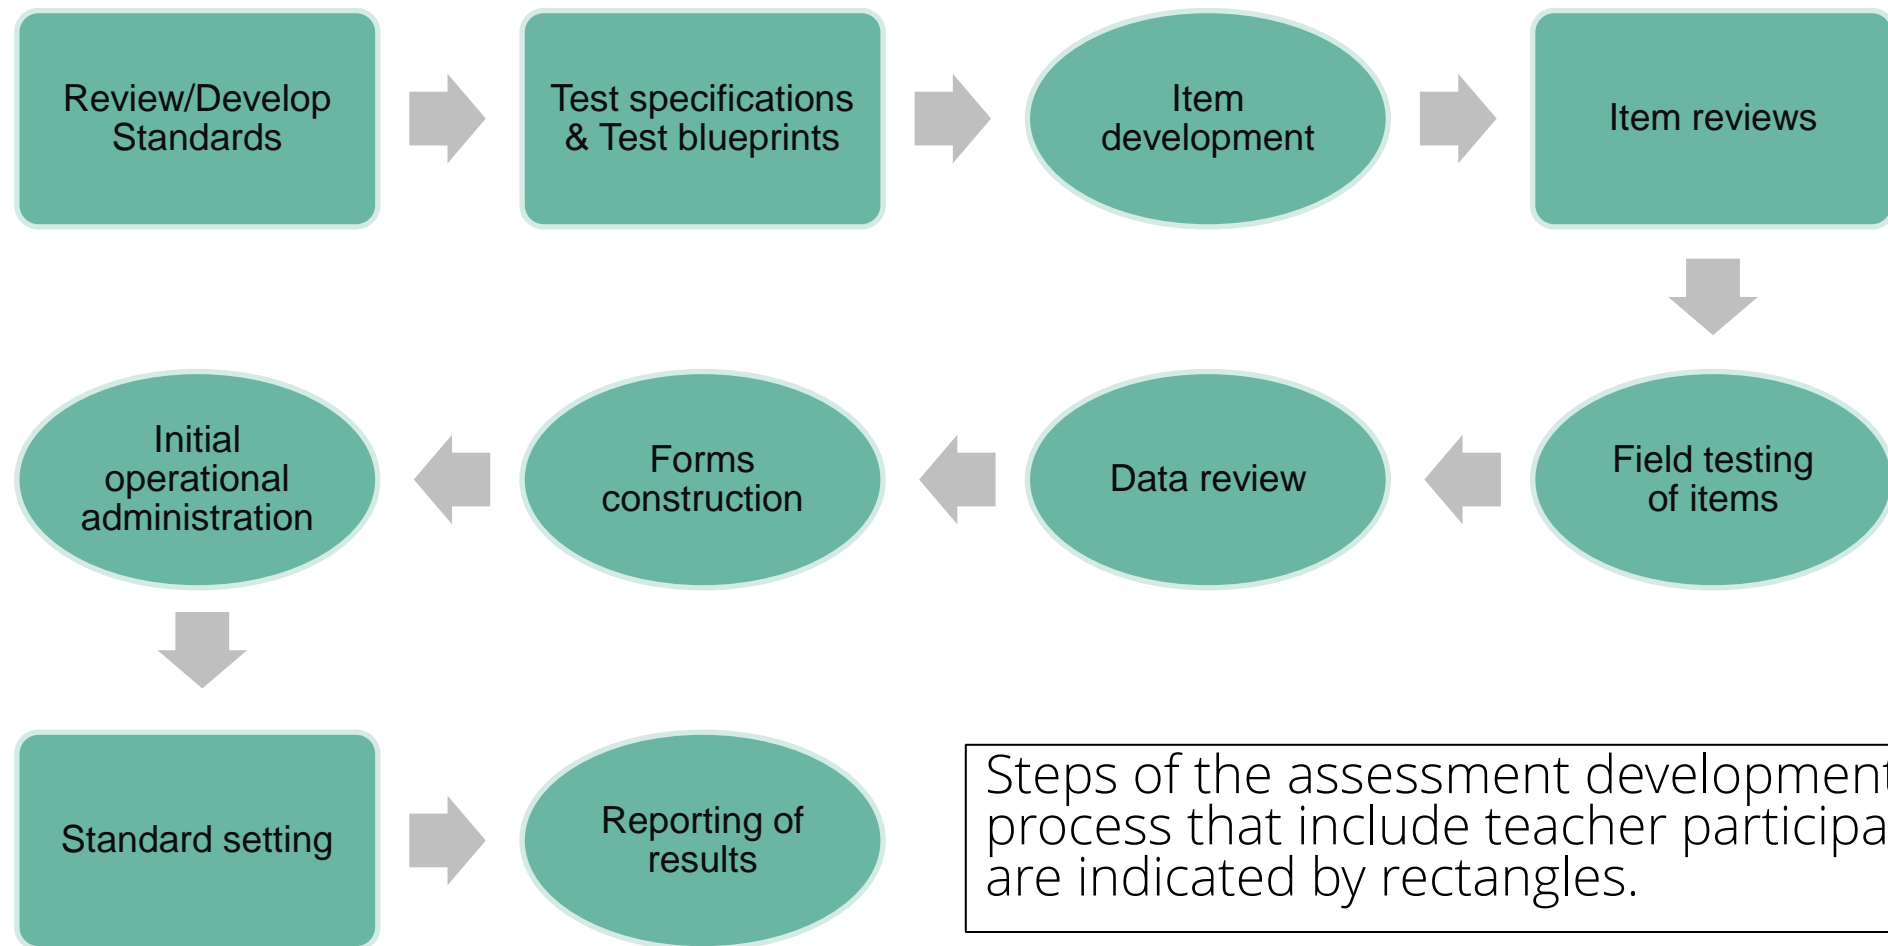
Review/Develop Standards

Test specifications & Test blueprints

Item development

Item reviews

Field testing of items

Data review

Forms construction

Initial operational administration

Standard setting

Reporting of results

Steps of the assessment developmen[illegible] process that include teacher participa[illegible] are indicated by rectangles.